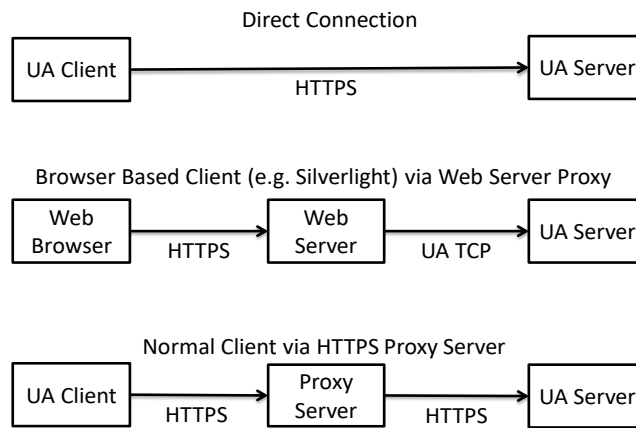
Direct Connection

UA Client

HTTPS

UA Server

Browser Based Client (e.g. Silverlight) via Web Server Proxy

Web Browser

HTTPS

Web Server

UA TCP

UA Server

Normal Client via HTTPS Proxy Server

UA Client

HTTPS

Proxy Server

HTTPS

UA Server